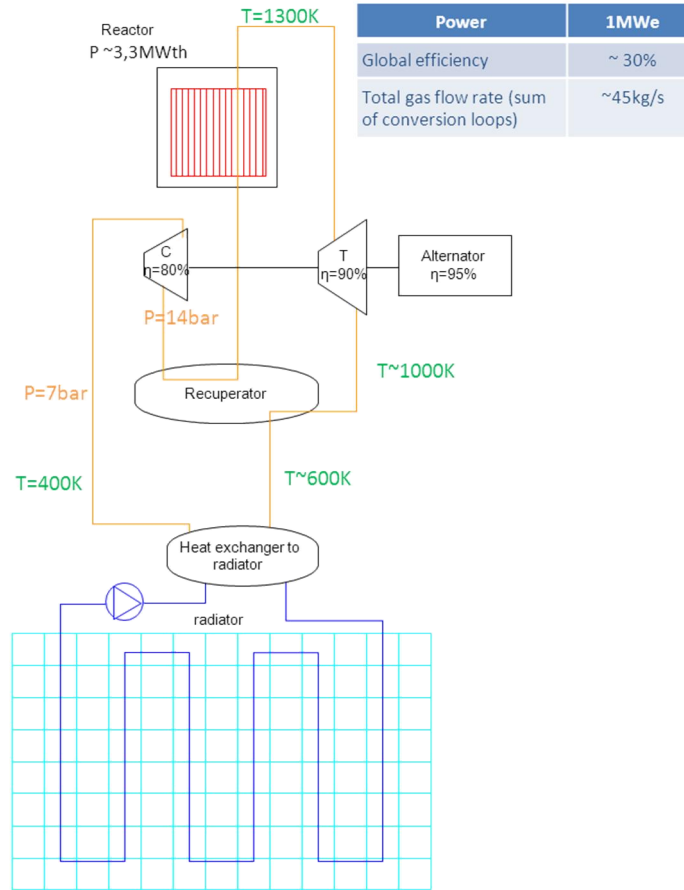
Reactor
P ~3,3MWth

T=1300K

| Power | 1MWe |
|---|---|
| Global efficiency | ~ 30% |
| Total gas flow rate (sum of conversion loops) | ~45kg/s |

C
η=80%

T
η=90%

Alternator
η=95%

P=14bar

T~1000K

P=7bar

Recuperator

T=400K

T~600K

Heat exchanger to radiator

radiator